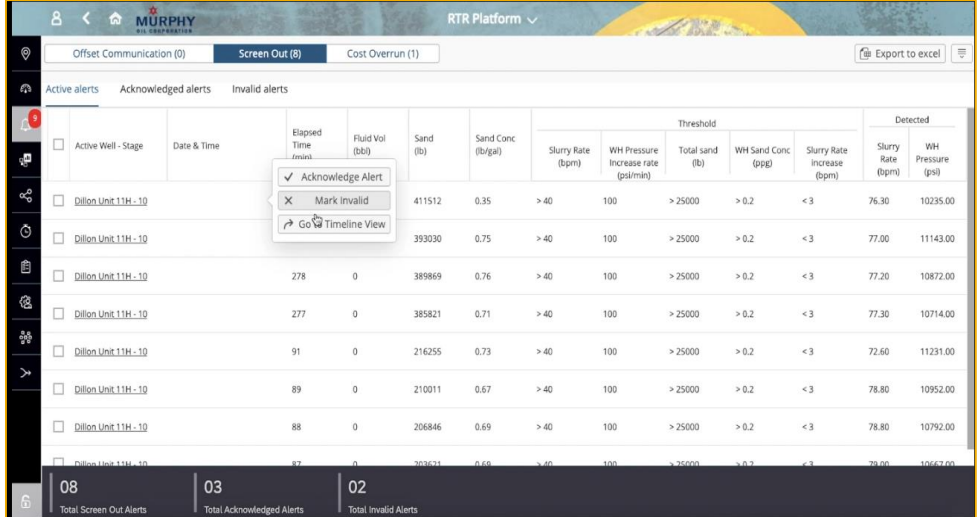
MURPHY OIL CORPORATION

RTR Platform

Offset Communication (0) | Screen Out (8) | Cost Overrun (1)

Export to excel

Active alerts | Acknowledged alerts | Invalid alerts

9

| | Active Well - Stage | Date & Time | Elapsed Time (min) | Fluid Vol (bbl) | Sand (lb) | Sand Conc (lb/gal) | Threshold Slurry Rate (bpm) | Threshold WH Pressure Increase rate (psi/min) | Threshold Total sand (lb) | Threshold WH Sand Conc (ppg) | Threshold Slurry Rate increase (bpm) | Detected Slurry Rate (bpm) | Detected WH Pressure (psi) |
|---|---|---|---|---|---|---|---|---|---|---|---|---|---|
| | Dillon Unit 11H - 10 | | | | 411512 | 0.35 | > 40 | 100 | > 25000 | > 0.2 | < 3 | 76.30 | 10235.00 |
| | Dillon Unit 11H - 10 | | | | 393030 | 0.75 | > 40 | 100 | > 25000 | > 0.2 | < 3 | 77.00 | 11143.00 |
| | Dillon Unit 11H - 10 | | 278 | 0 | 389869 | 0.76 | > 40 | 100 | > 25000 | > 0.2 | < 3 | 77.20 | 10872.00 |
| | Dillon Unit 11H - 10 | | 277 | 0 | 385821 | 0.71 | > 40 | 100 | > 25000 | > 0.2 | < 3 | 77.30 | 10714.00 |
| | Dillon Unit 11H - 10 | | 91 | 0 | 216255 | 0.73 | > 40 | 100 | > 25000 | > 0.2 | < 3 | 72.60 | 11231.00 |
| | Dillon Unit 11H - 10 | | 89 | 0 | 210011 | 0.67 | > 40 | 100 | > 25000 | > 0.2 | < 3 | 78.80 | 10952.00 |
| | Dillon Unit 11H - 10 | | 88 | 0 | 206846 | 0.69 | > 40 | 100 | > 25000 | > 0.2 | < 3 | 78.80 | 10792.00 |
| | Dillon Unit 11H - 10 | | 87 | 0 | 203621 | 0.69 | > 40 | 100 | > 25000 | > 0.2 | < 3 | 79.00 | 10667.00 |

✓ Acknowledge Alert
× Mark Invalid
Go to Timeline View

08 Total Screen Out Alerts
03 Total Acknowledged Alerts
02 Total Invalid Alerts